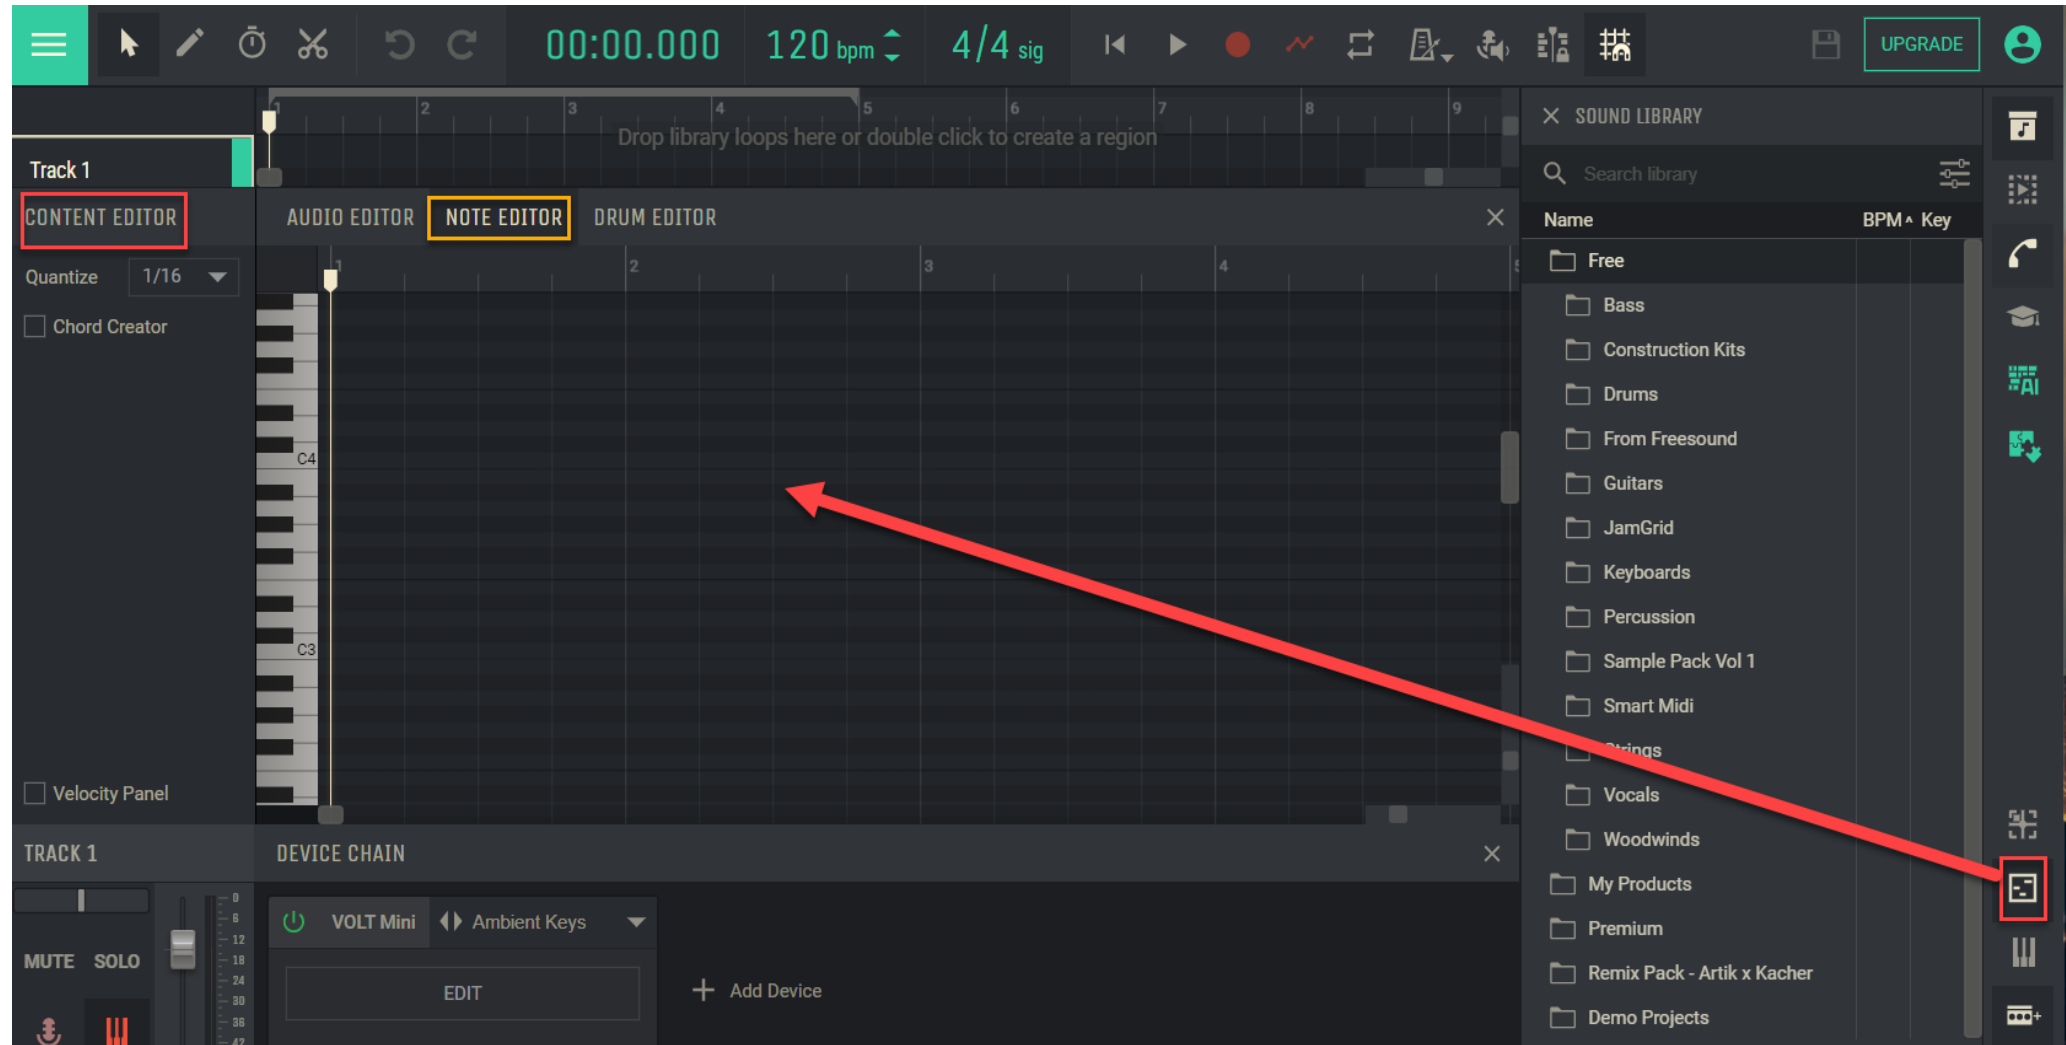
00:00.000 120 bpm 4/4 sig

UPGRADE

Drop library loops here or double click to create a region

Track 1

CONTENT EDITOR

AUDIO EDITOR NOTE EDITOR DRUM EDITOR

Quantize 1/16

Chord Creator

C4

C3

Velocity Panel

TRACK 1

MUTE SOLO

DEVICE CHAIN

VOLT Mini Ambient Keys

EDIT

Add Device

SOUND LIBRARY

Search library

Name BPM Key

Free
Bass
Construction Kits
Drums
From Freesound
Guitars
JamGrid
Keyboards
Percussion
Sample Pack Vol 1
Smart Midi
Strings
Vocals
Woodwinds
My Products
Premium
Remix Pack - Artik x Kacher
Demo Projects